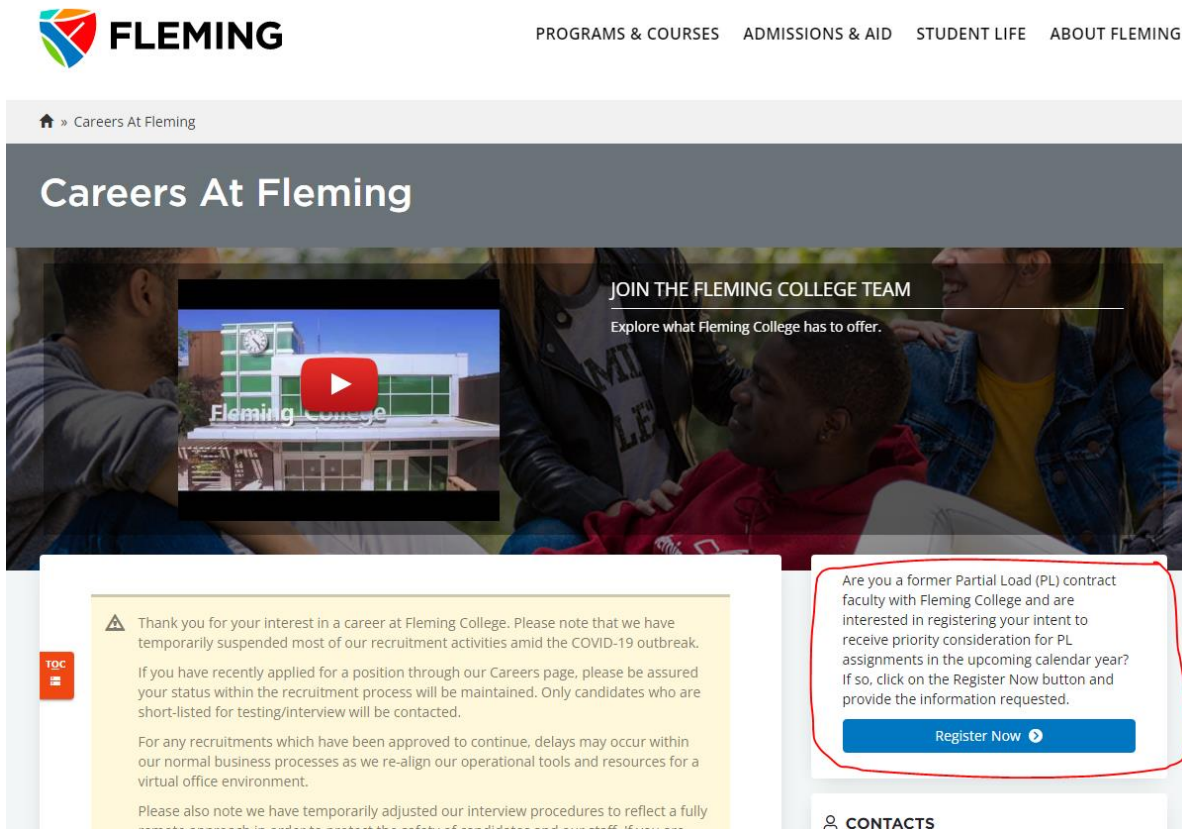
FLEMING

PROGRAMS & COURSES ADMISSIONS & AID STUDENT LIFE ABOUT FLEMING

» Careers At Fleming

Careers At Fleming

Fleming College

JOIN THE FLEMING COLLEGE TEAM

Explore what Fleming College has to offer.

TOC

Thank you for your interest in a career at Fleming College. Please note that we have temporarily suspended most of our recruitment activities amid the COVID-19 outbreak.

If you have recently applied for a position through our Careers page, please be assured your status within the recruitment process will be maintained. Only candidates who are short-listed for testing/interview will be contacted.

For any recruitments which have been approved to continue, delays may occur within our normal business processes as we re-align our operational tools and resources for a virtual office environment.

Please also note we have temporarily adjusted our interview procedures to reflect a fully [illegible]

Are you a former Partial Load (PL) contract faculty with Fleming College and are interested in registering your intent to receive priority consideration for PL assignments in the upcoming calendar year? If so, click on the Register Now button and provide the information requested.

Register Now

CONTACTS